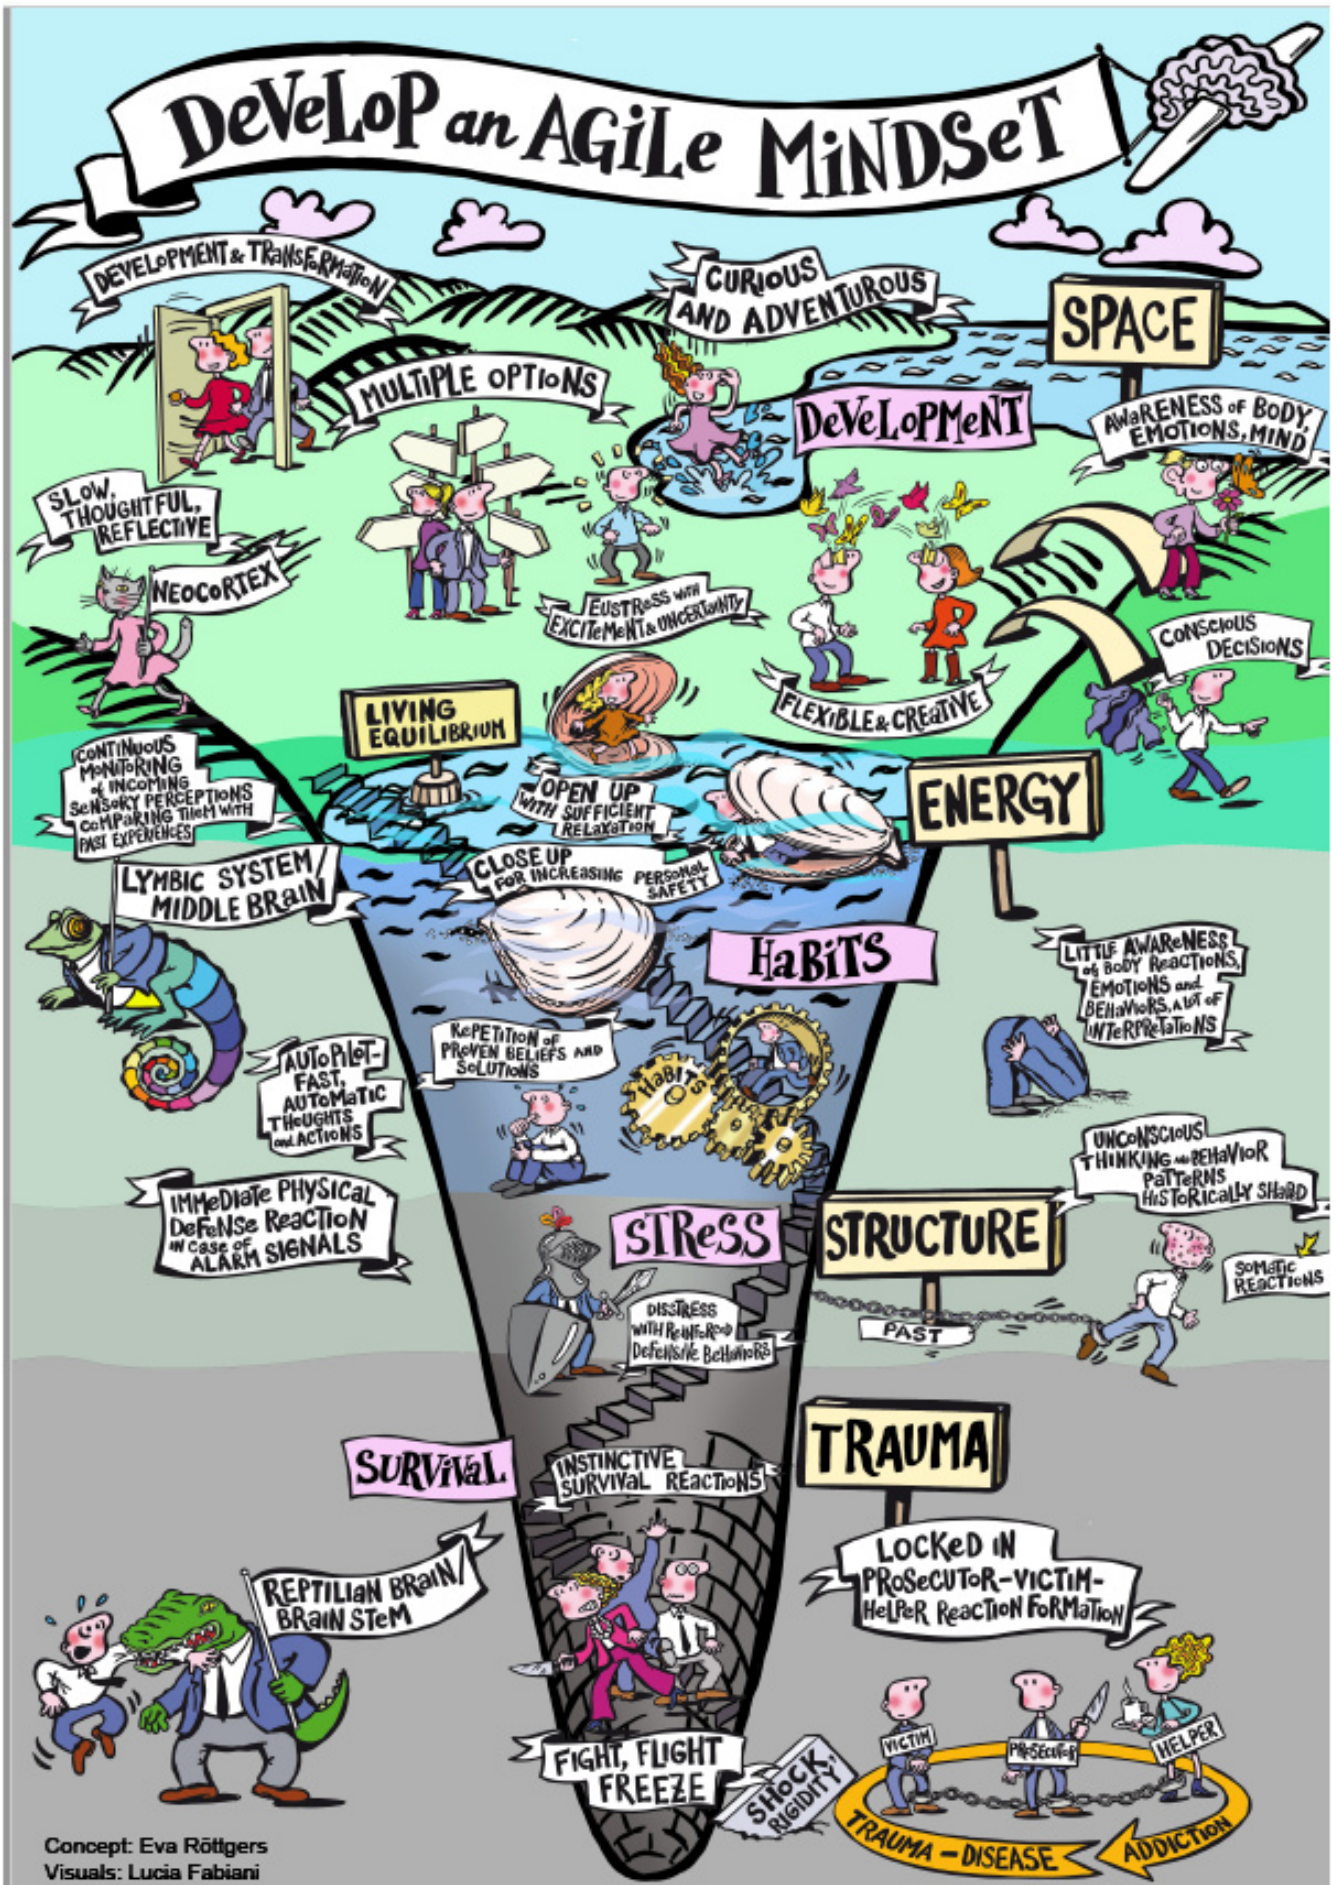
DEVELOP an AGILE MINDSET

DEVELOPMENT & TRANSFORMATION

CURIOUS AND ADVENTUROUS

SPACE

MULTIPLE OPTIONS

DEVELOPMENT

AWARENESS of BODY, EMOTIONS, MIND

SLOW, THOUGHTFUL, REFLECTIVE

NEOCORTEX

EUSTRESS WITH EXCITEMENT & UNCERTAINTY

CONSCIOUS DECISIONS

FLEXIBLE & CREATIVE

LIVING EQUILIBRIUM

CONTINUOUS MONITORING of INCOMING SENSORY PERCEPTIONS COMPARING THEM WITH PAST EXPERIENCES

OPEN UP WITH SUFFICIENT RELAXATION

ENERGY

LYMBIC SYSTEM/ MIDDLE BRAIN

CLOSE UP FOR INCREASING PERSONAL SAFETY

HABITS

LITTLE AWARENESS of BODY REACTIONS, EMOTIONS and BEHAVIORS, A LOT OF INTERPRETATIONS

REPETITION of PROVEN BELIEFS AND SOLUTIONS

HABITS

AUTOPILOT- FAST, AUTOMATIC THOUGHTS and ACTIONS

UNCONSCIOUS THINKING and BEHAVIOR PATTERNS HISTORICALLY SHAPED

IMMEDIATE PHYSICAL DEFENSE REACTION IN CASE OF ALARM SIGNALS

STRESS

STRUCTURE

SOMATIC REACTIONS

DISSTRESS WITH REINFORCED DEFENSIVE BEHAVIORS

PAST

TRAUMA

SURVIVAL

INSTINCTIVE SURVIVAL REACTIONS

LOCKED IN PROSECUTOR-VICTIM-HELPER REACTION FORMATION

REPTILIAN BRAIN/ BRAIN STEM

VICTIM

PROSECUTOR

HELPER

FIGHT, FLIGHT FREEZE

SHOCK, RIGIDITY

TRAUMA – DISEASE

ADDICTION

Concept: Eva Röttgers
Visuals: Lucia Fabiani